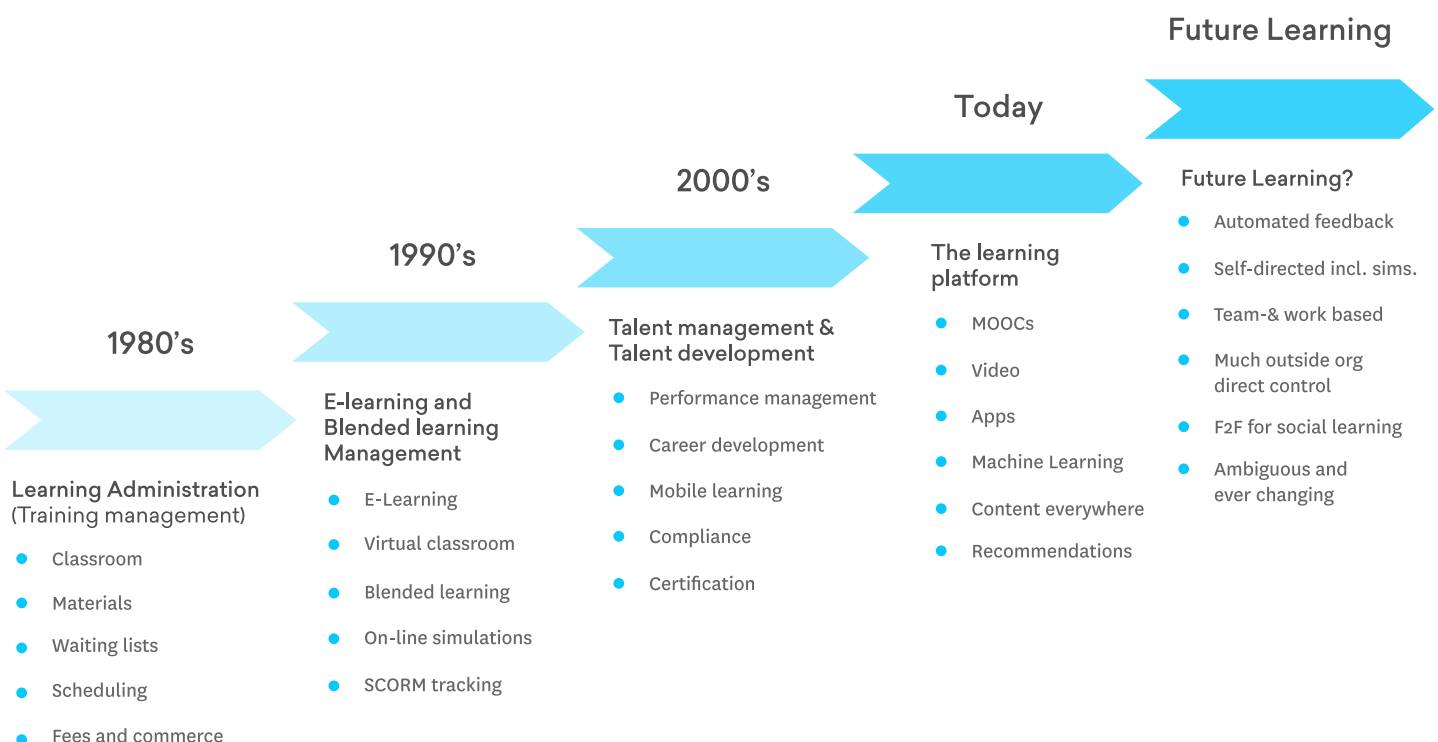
1980's

Learning Administration (Training management)

- Classroom
- Materials
- Waiting lists
- Scheduling
- Fees and commerce

1990's

E-learning and Blended learning Management

- E-Learning
- Virtual classroom
- Blended learning
- On-line simulations
- SCORM tracking

2000's

Talent management & Talent development

- Performance management
- Career development
- Mobile learning
- Compliance
- Certification

Today

The learning platform

- MOOCs
- Video
- Apps
- Machine Learning
- Content everywhere
- Recommendations

Future Learning

Future Learning?

- Automated feedback
- Self-directed incl. sims.
- Team-& work based
- Much outside org direct control
- F2F for social learning
- Ambiguous and ever changing